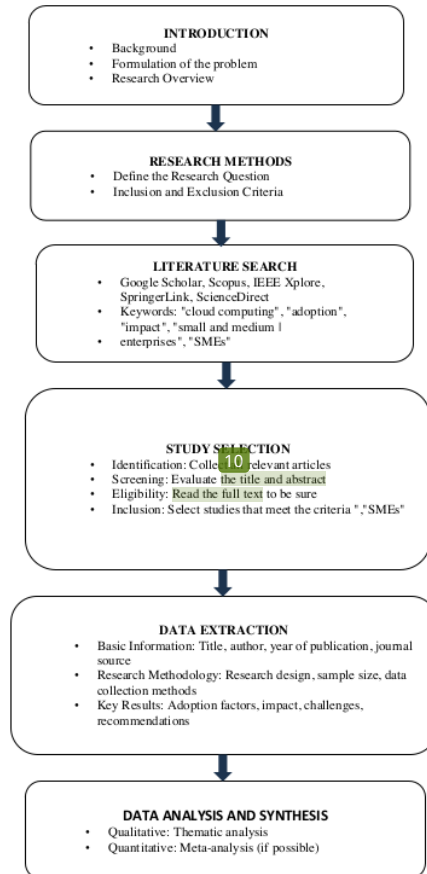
INTRODUCTION
- Background
- Formulation of the problem
- Research Overview

RESEARCH METHODS
- Define the Research Question
- Inclusion and Exclusion Criteria

LITERATURE SEARCH
- Google Scholar, Scopus, IEEE Xplore, SpringerLink, ScienceDirect
- Keywords: "cloud computing", "adoption", "impact", "small and medium | enterprises", "SMEs"

STUDY SE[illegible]ECTION
- Identification: Colle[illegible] 10 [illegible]elevant articles
- Screening: Evaluate the title and abstract
- Eligibility: Read the full text to be sure
- Inclusion: Select studies that meet the criteria " ,"SMEs"

DATA EXTRACTION
- Basic Information: Title, author, year of publication, journal source
- Research Methodology: Research design, sample size, data collection methods
- Key Results: Adoption factors, impact, challenges, recommendations

DATA ANALYSIS AND SYNTHESIS
- Qualitative: Thematic analysis
- Quantitative: Meta-analysis (if possible)